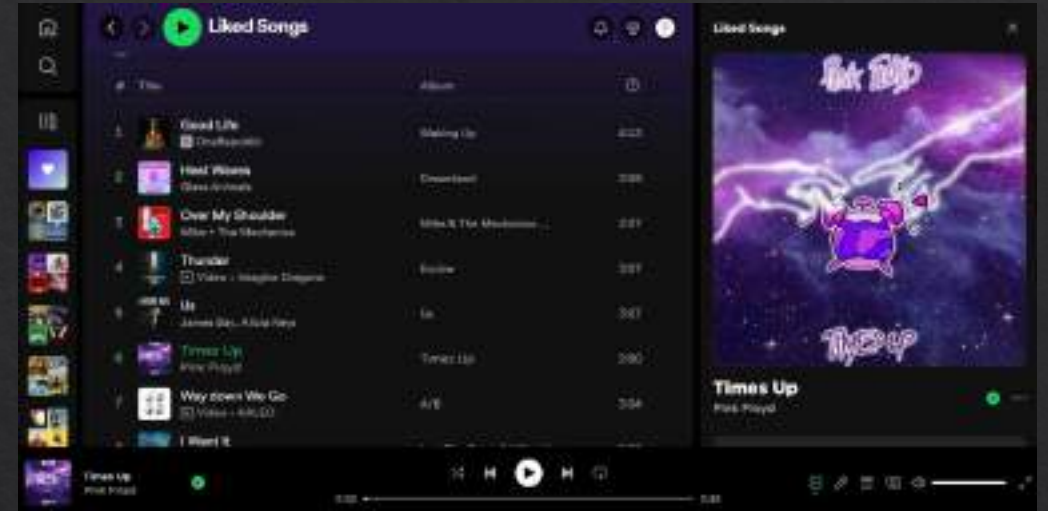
Liked Songs

# Title Album

1 Good Life OneRepublic Waking Up 4:13

2 Heat Waves Glass Animals Dreamland 3:58

3 Over My Shoulder Mike + The Mechanics Mike & The Mechanics... 3:51

4 Thunder Video • Imagine Dragons Evolve 3:07

5 Us James Bay, Alicia Keys Us 3:57

6 Times Up Pink Floyd Times Up 3:50

7 Way down We Go Video • KALEO A/B 3:34

8 I Want It

Liked Songs

Pink Floyd

Times Up

Times Up
Pink Floyd

Times Up
Pink Floyd

0:00 3:50